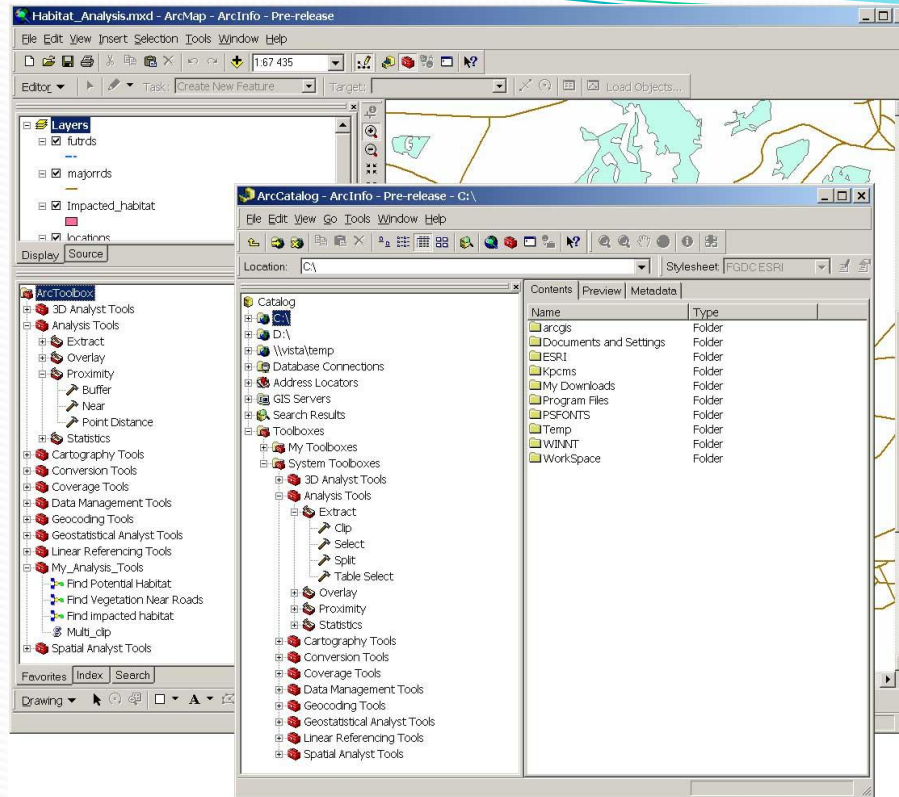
Habitat_Analysis.mxd - ArcMap - ArcInfo - Pre-release

File Edit View Insert Selection Tools Window Help

1:67 435

Editor ▼ Task: Create New Feature Target: Load Objects...

Layers
futrds
majorrds
Impacted_habitat
locations

Display Source

ArcToolbox
3D Analyst Tools
Analysis Tools
Extract
Overlay
Proximity
Buffer
Near
Point Distance
Statistics
Cartography Tools
Conversion Tools
Coverage Tools
Data Management Tools
Geocoding Tools
Geostatistical Analyst Tools
Linear Referencing Tools
My_Analysis_Tools
Find Potential Habitat
Find Vegetation Near Roads
Find impacted habitat
Multi_clip
Spatial Analyst Tools

Favorites Index Search

Drawing ▼ A ▼

ArcCatalog - ArcInfo - Pre-release - C:\

File Edit View Go Tools Window Help

Location: C:\

Stylesheet: FGDC ESRI

Catalog
C:\
D:\
\\vista\temp
Database Connections
Address Locators
GIS Servers
Search Results
Toolboxes
My Toolboxes
System Toolboxes
3D Analyst Tools
Analysis Tools
Extract
Clip
Select
Split
Table Select
Overlay
Proximity
Statistics
Cartography Tools
Conversion Tools
Coverage Tools
Data Management Tools
Geocoding Tools
Geostatistical Analyst Tools
Linear Referencing Tools
Spatial Analyst Tools

Contents Preview Metadata

| Name | Type |
|---|---|
| arcgis | Folder |
| Documents and Settings | Folder |
| ESRI | Folder |
| Kpcms | Folder |
| My Downloads | Folder |
| Program Files | Folder |
| PSFONTS | Folder |
| Temp | Folder |
| WINNT | Folder |
| WorkSpace | Folder |